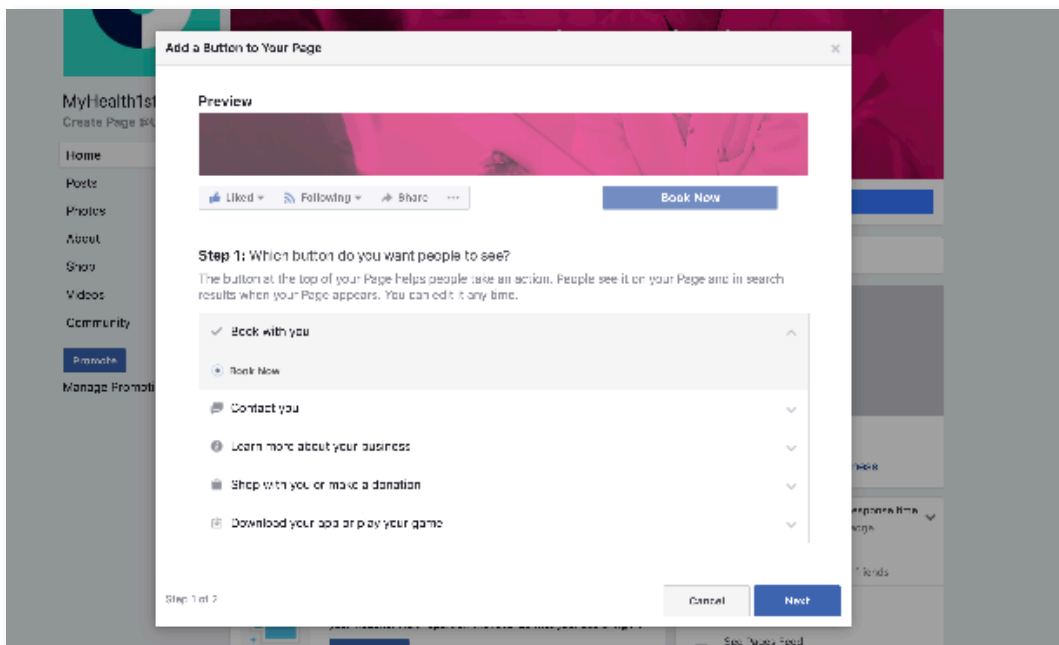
MyHealth1st
Create Page @U

Home
Posts
Photos
About
Shop
Videos
Community

Promote
Manage Promoti

Add a Button to Your Page

Preview

Liked
Following
Share
...
Book Now

Step 1: Which button do you want people to see?

The button at the top of your Page helps people take an action. People see it on your Page and in search results when your Page appears. You can edit it any time.

Book with you
Book Now
Contact you
Learn more about your business
Shop with you or make a donation
Download your app or play your game

Step 1 of 2
Cancel
Next

esponse time
age
friends
See Pages Feed